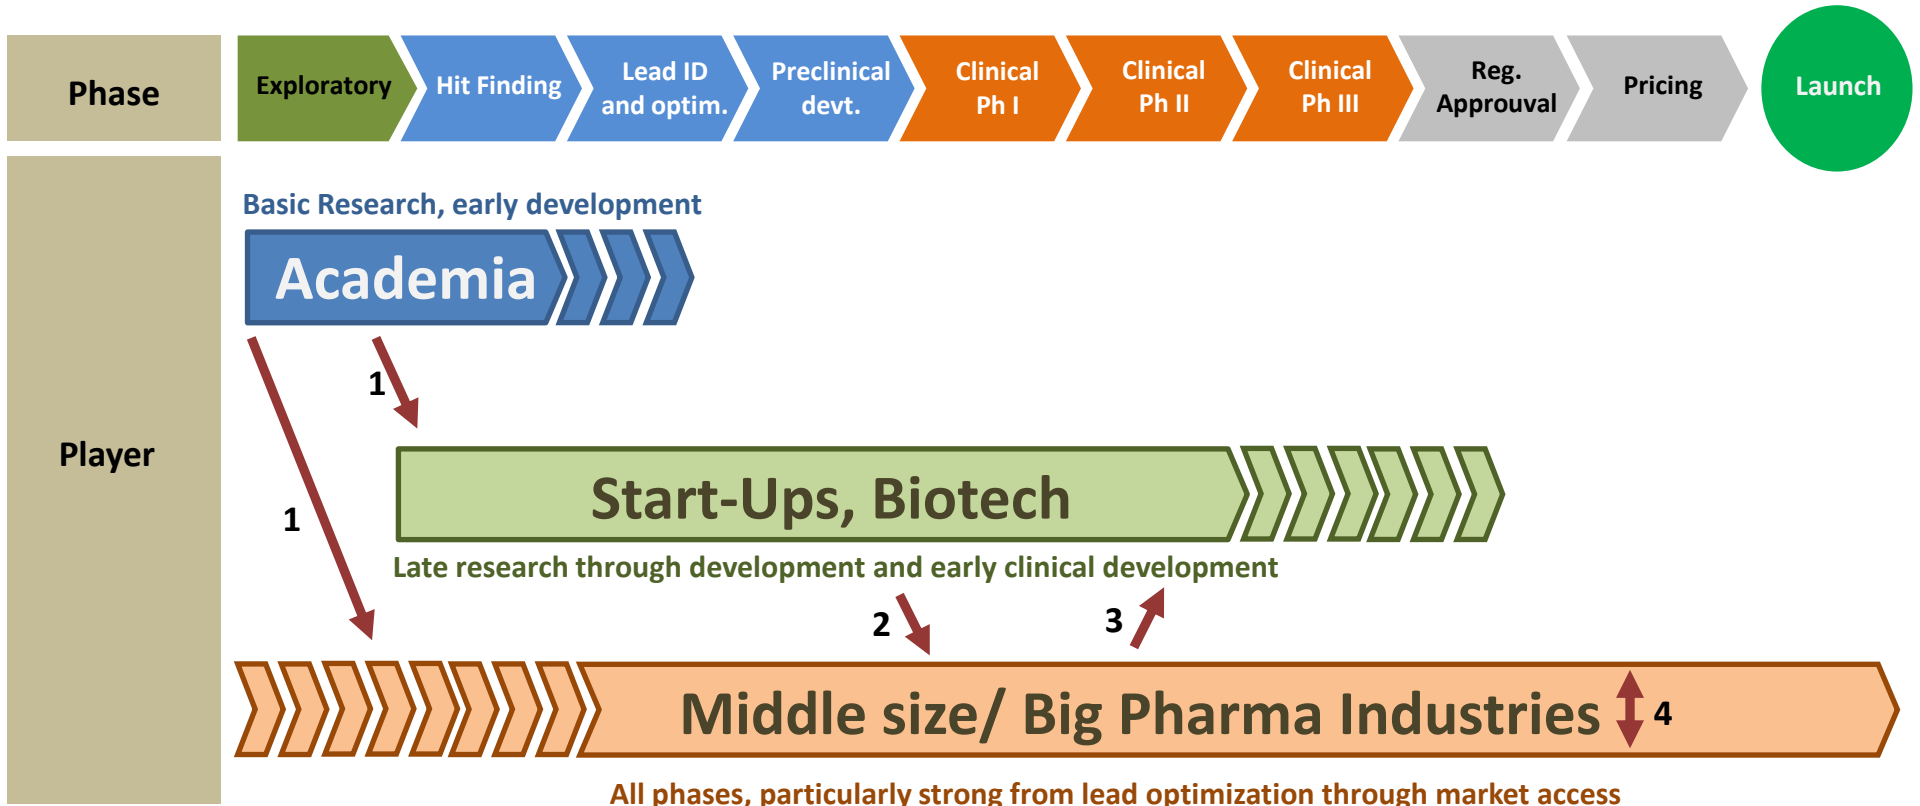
Phase

Exploratory

Hit Finding

Lead ID and optim.

Preclinical devt.

Clinical Ph I

Clinical Ph II

Clinical Ph III

Reg. Approuval

Pricing

Launch

Player

Basic Research, early development

Academia

1

1

Start-Ups, Biotech

Late research through development and early clinical development

2

3

Middle size/ Big Pharma Industries

4

All phases, particularly strong from lead optimization through market access